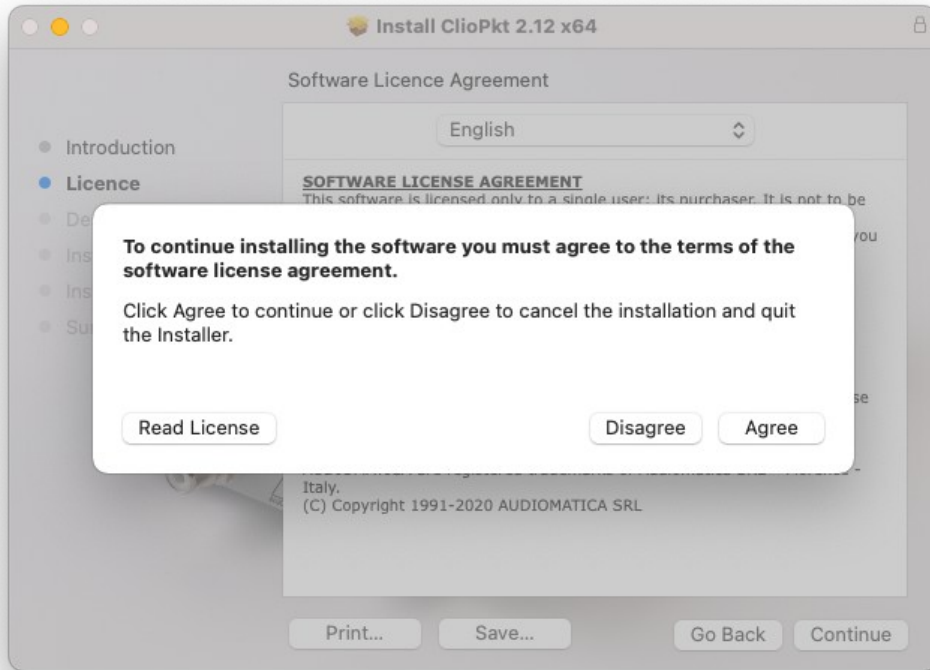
Install ClioPkt 2.12 x64

Software Licence Agreement

English

Introduction
Licence
De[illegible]
Ins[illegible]
Ins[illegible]
Su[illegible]

SOFTWARE LICENSE AGREEMENT
This software is licensed only to a single user; its purchaser. It is not to be

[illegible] you

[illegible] se

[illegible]
Italy.
(C) Copyright 1991-2020 AUDIOMATICA SRL

To continue installing the software you must agree to the terms of the software license agreement.

Click Agree to continue or click Disagree to cancel the installation and quit the Installer.

Read License

Disagree

Agree

Print...

Save...

Go Back

Continue